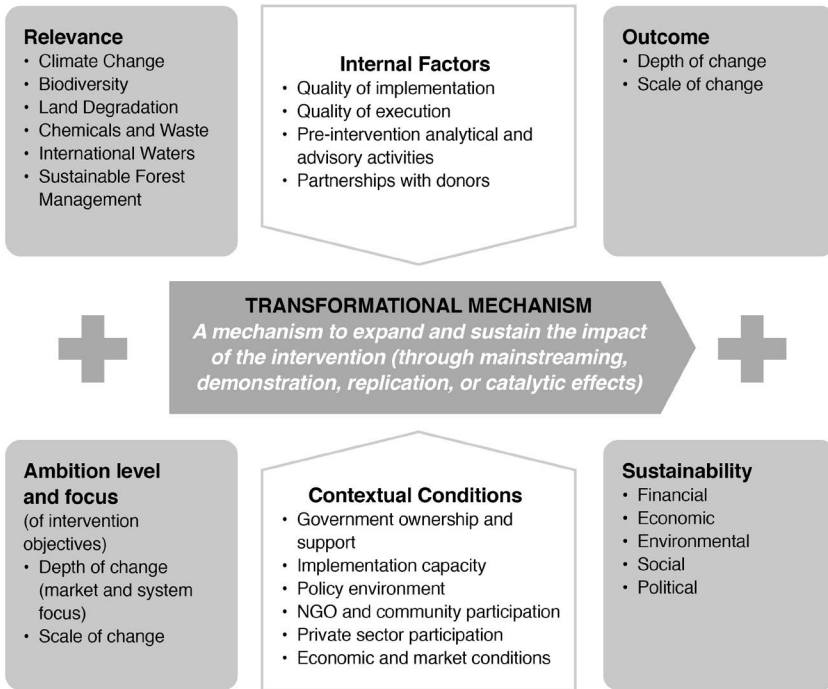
**Relevance**
- Climate Change
- Biodiversity
- Land Degradation
- Chemicals and Waste
- International Waters
- Sustainable Forest Management

**Internal Factors**
- Quality of implementation
- Quality of execution
- Pre-intervention analytical and advisory activities
- Partnerships with donors

**Outcome**
- Depth of change
- Scale of change

**TRANSFORMATIONAL MECHANISM**
*A mechanism to expand and sustain the impact of the intervention (through mainstreaming, demonstration, replication, or catalytic effects)*

**Ambition level and focus**
(of intervention objectives)
- Depth of change (market and system focus)
- Scale of change

**Contextual Conditions**
- Government ownership and support
- Implementation capacity
- Policy environment
- NGO and community participation
- Private sector participation
- Economic and market conditions

**Sustainability**
- Financial
- Economic
- Environmental
- Social
- Political